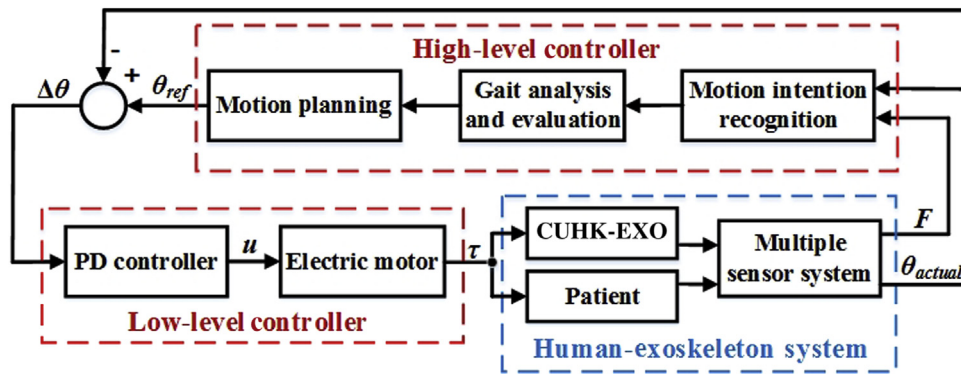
High-level controller

-

+

$\Delta\theta$

$\theta_{ref}$

Motion planning

Gait analysis and evaluation

Motion intention recognition

PD controller

$u$

Electric motor

$\tau$

CUHK-EXO

Patient

Multiple sensor system

$F$

$\theta_{actual}$

Low-level controller

Human-exoskeleton system